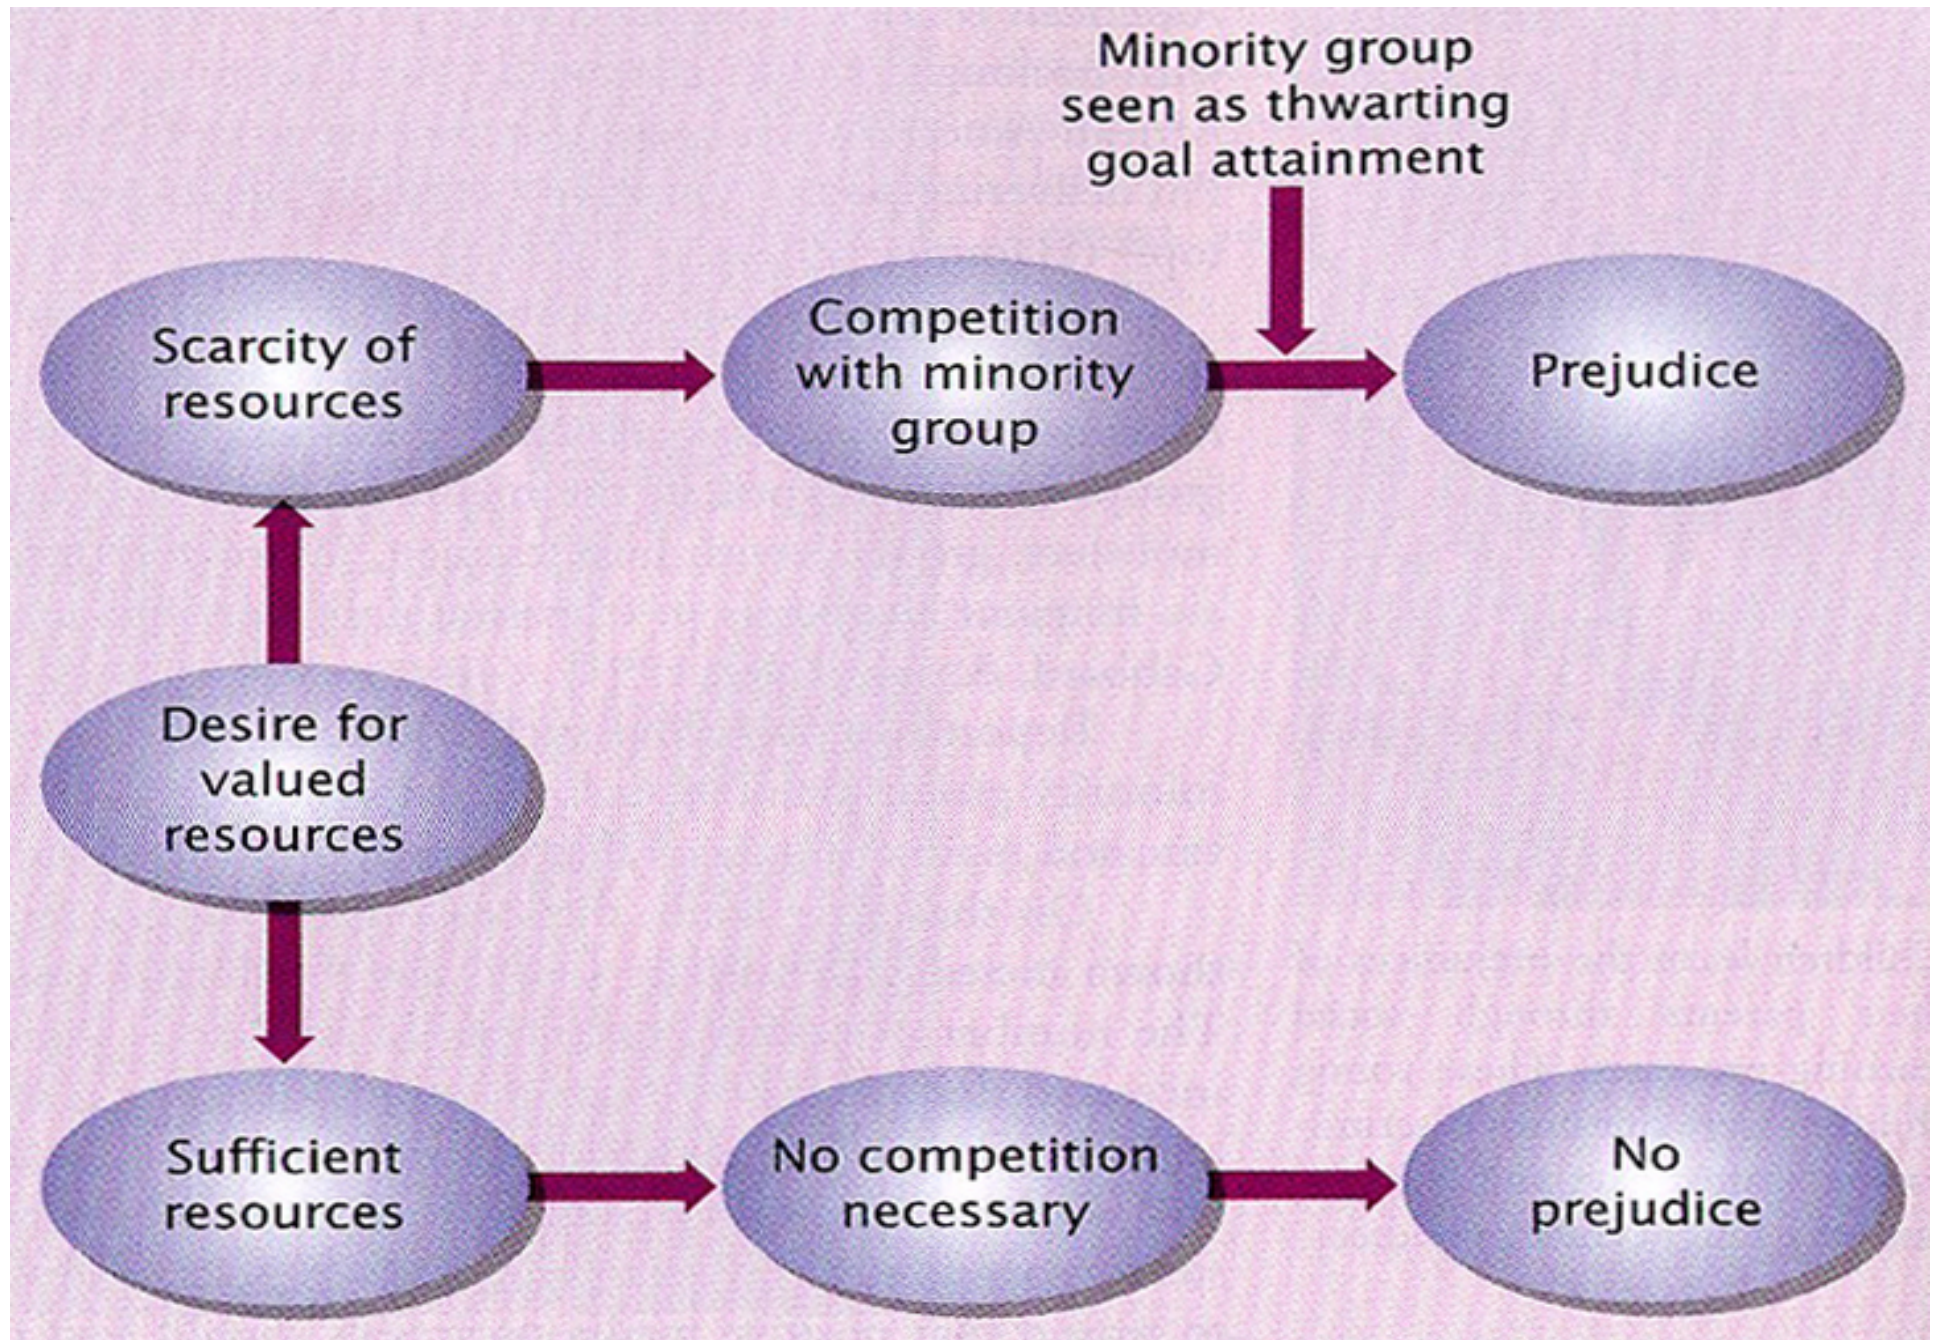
Minority group seen as thwarting goal attainment

Scarcity of resources

Competition with minority group

Prejudice

Desire for valued resources

Sufficient resources

No competition necessary

No prejudice